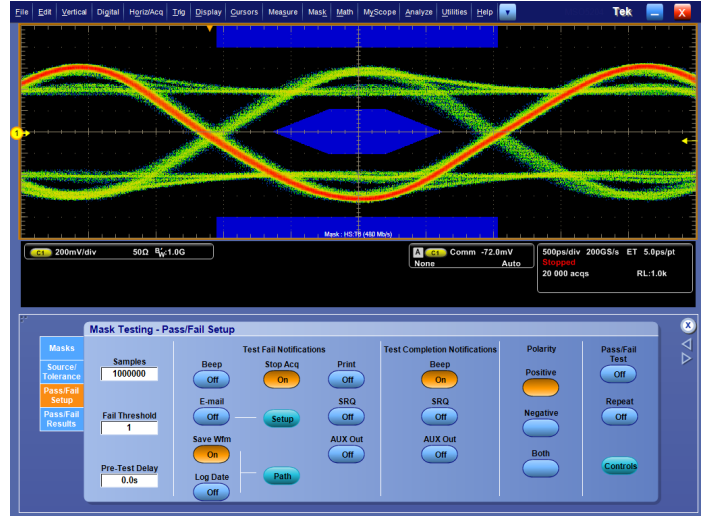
File Edit Vertical Digital Horiz/Acq Trig Display Cursors Measure Mask Math MyScope Analyze Utilities Help Tek

Mask : HS-18 (480 Mb/s)

C1 200mV/div 50Ω $B_W$:1.0G

A C1 Comm -72.0mV
None Auto

500ps/div 200GS/s ET 5.0ps/pt
Stopped
20 000 acqs RL:1.0k

Mask Testing - Pass/Fail Setup

Masks
Source/ Tolerance
Pass/Fail Setup
Pass/Fail Results

Samples
1000000

Fail Threshold
1

Pre-Test Delay
0.0s

Test Fail Notifications
Beep
Off
Stop Acq
On
Print
Off
E-mail
Off
Setup
SRQ
Off
Save Wfm
On
AUX Out
Off
Log Date
Off
Path

Test Completion Notifications
Beep
On
SRQ
Off
AUX Out
Off

Polarity
Positive
Negative
Both

Pass/Fail Test
Off
Repeat
Off
Controls